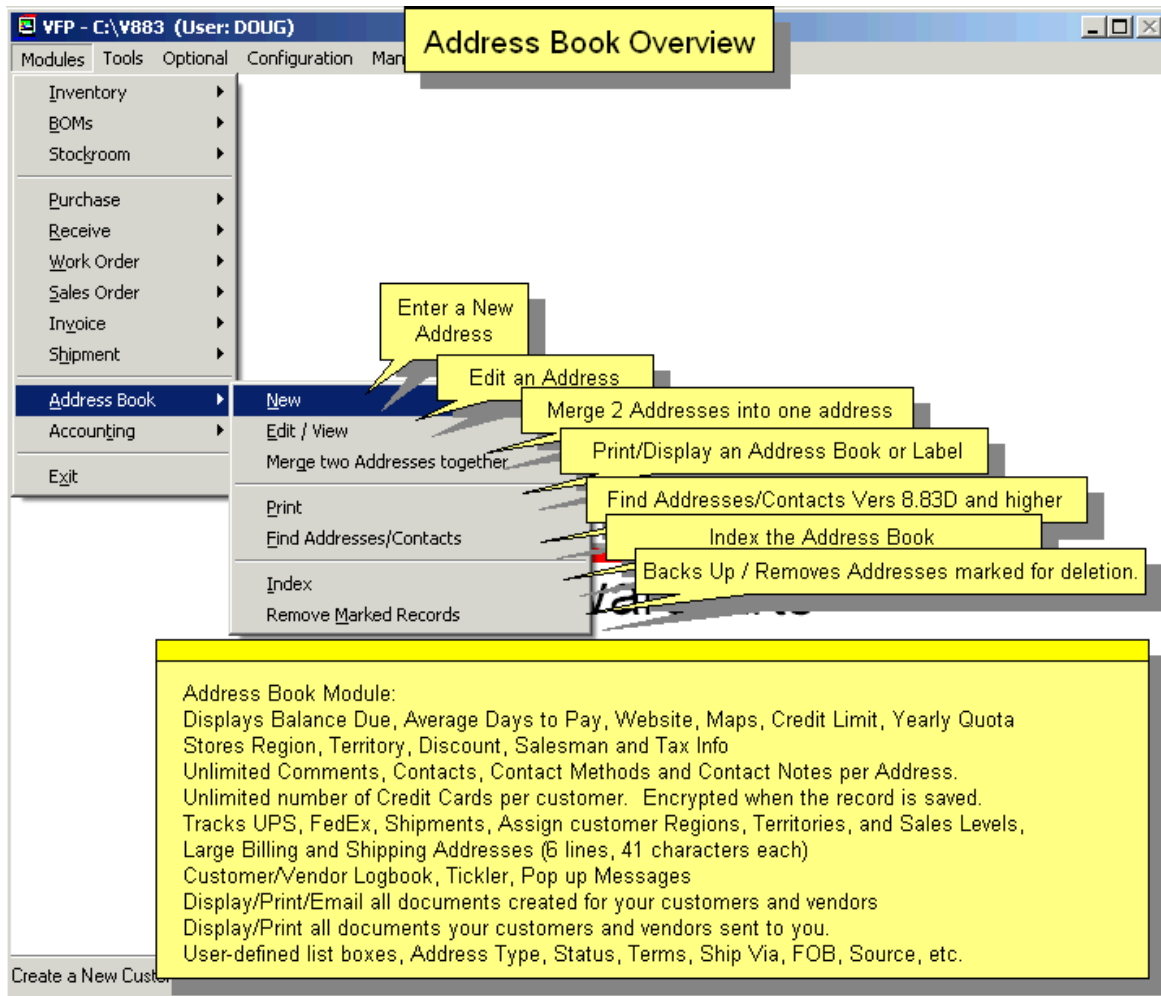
VFP - C:\V883 (User: DOUG)

Modules Tools Optional Configuration Man

Address Book Overview

Inventory
BOMs
Stockroom
Purchase
Receive
Work Order
Sales Order
Invoice
Shipment
Address Book
Accounting
Exit

New
Edit / View
Merge two Addresses together
Print
Find Addresses/Contacts
Index
Remove Marked Records

Enter a New Address

Edit an Address

Merge 2 Addresses into one address

Print/Display an Address Book or Label

Find Addresses/Contacts Vers 8.83D and higher

Index the Address Book

Backs Up / Removes Addresses marked for deletion.

Address Book Module:
Displays Balance Due, Average Days to Pay, Website, Maps, Credit Limit, Yearly Quota
Stores Region, Territory, Discount, Salesman and Tax Info
Unlimited Comments, Contacts, Contact Methods and Contact Notes per Address.
Unlimited number of Credit Cards per customer. Encrypted when the record is saved.
Tracks UPS, FedEx, Shipments, Assign customer Regions, Territories, and Sales Levels,
Large Billing and Shipping Addresses (6 lines, 41 characters each)
Customer/Vendor Logbook, Tickler, Pop up Messages
Display/Print/Email all documents created for your customers and vendors
Display/Print all documents your customers and vendors sent to you.
User-defined list boxes, Address Type, Status, Terms, Ship Via, FOB, Source, etc.

Create a New Custo